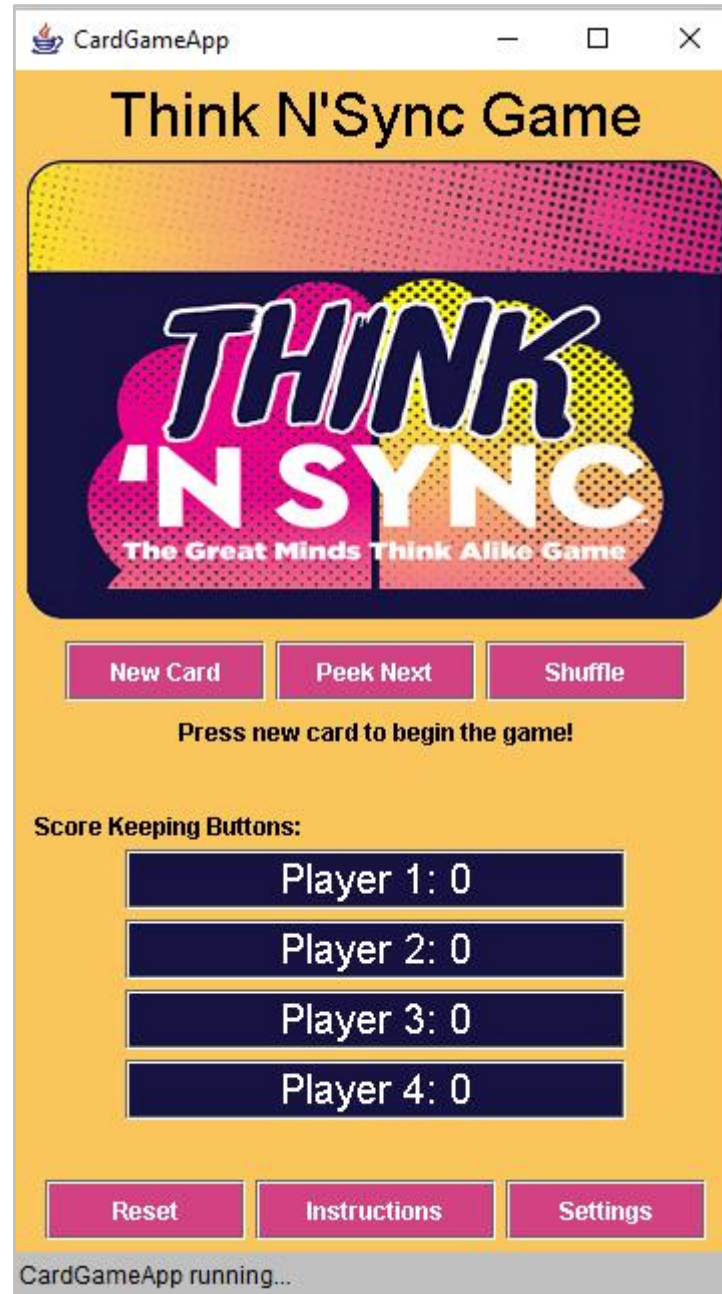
CardGameApp

Think N'Sync Game

THINK 'N SYNC
The Great Minds Think Alike Game

New Card
Peek Next
Shuffle

Press new card to begin the game!

Score Keeping Buttons:

Player 1: 0
Player 2: 0
Player 3: 0
Player 4: 0

Reset
Instructions
Settings

CardGameApp running...